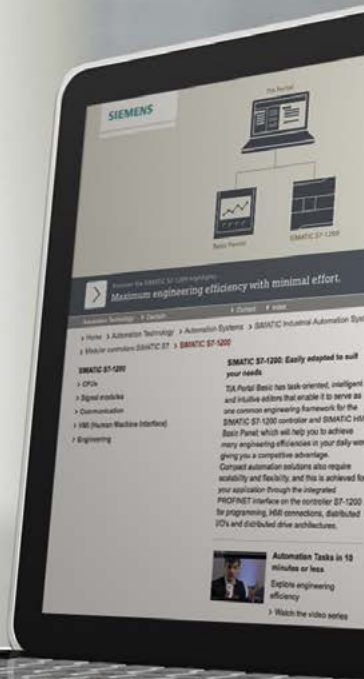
SIEMENS

TIA Portal

Basic Panels

SIMATIC S7-1200

Discover the SIMATIC S7-1200 highlights
Maximum engineering efficiency with minimal effort.

Automation Technology > Deutsch

Contact Index

> Home > Automation Technology > Automation Systems > SIMATIC Industrial Automation Sys
> Modular controllers SIMATIC S7 > SIMATIC S7-1200

SIMATIC S7-1200
> CPUs
> Signal modules
> Communication
> HMI (Human Machine Interface)
> Engineering

SIMATIC S7-1200: Easily adapted to suit your needs

TIA Portal Basic has task-oriented, intelligent and intuitive editors that enable it to serve as one common engineering framework for the SIMATIC S7-1200 controller and SIMATIC HMI Basic Panel which will help you to achieve many engineering efficiencies in your daily work giving you a competitive advantage.
Compact automation solutions also require scalability and flexibility, and this is achieved for your application through the integrated PROFINET interface on the controller S7-1200 for programming, HMI connections, distributed I/Os and distributed drive architectures.

Automation Tasks in 10 minutes or less
Explore engineering efficiency
> Watch the video series